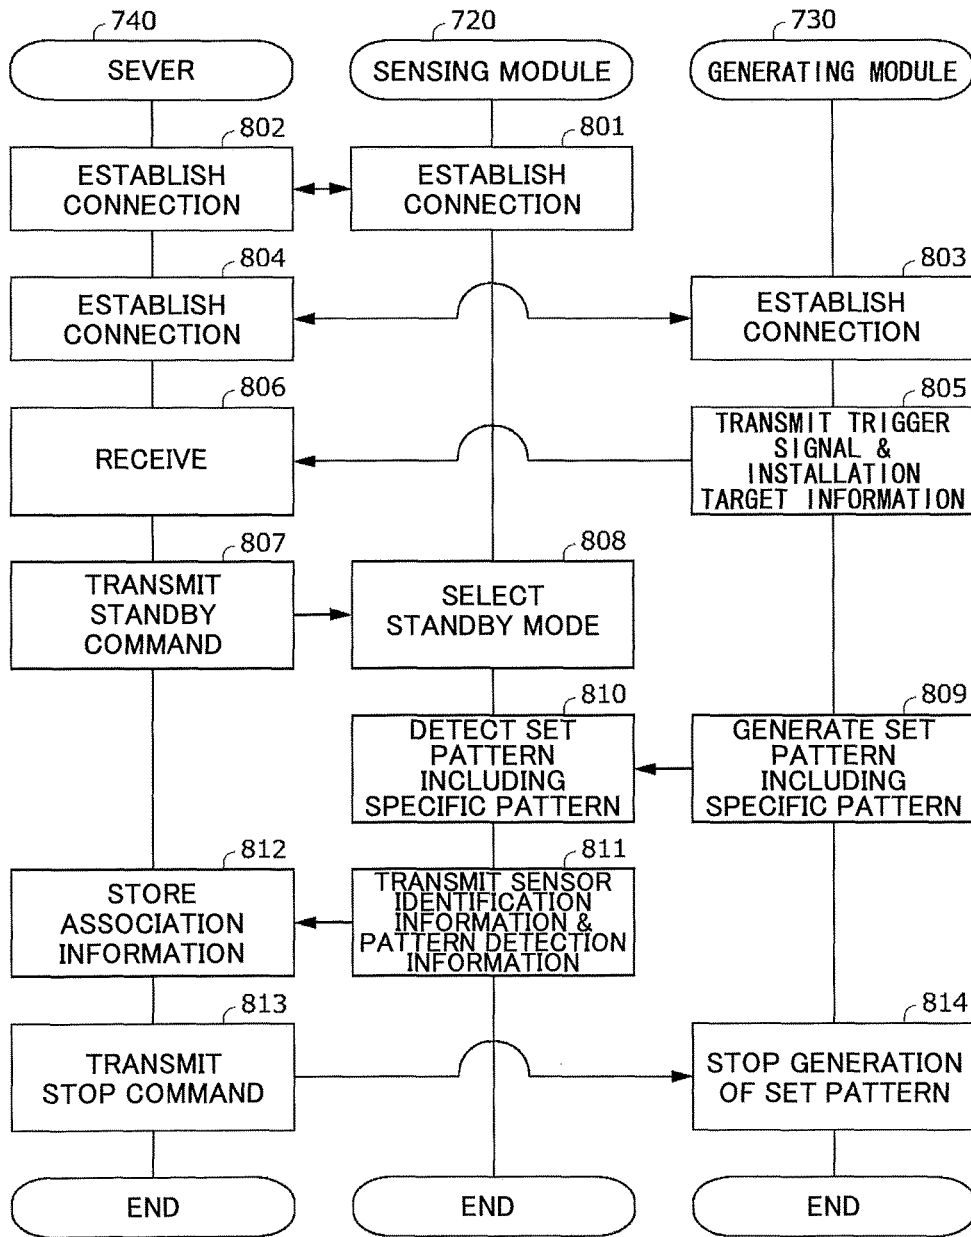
740

SEVER

720

SENSING MODULE

730

GENERATING MODULE

802

ESTABLISH CONNECTION

801

ESTABLISH CONNECTION

804

ESTABLISH CONNECTION

803

ESTABLISH CONNECTION

806

RECEIVE

805

TRANSMIT TRIGGER SIGNAL & INSTALLATION TARGET INFORMATION

807

TRANSMIT STANDBY COMMAND

808

SELECT STANDBY MODE

810

DETECT SET PATTERN INCLUDING SPECIFIC PATTERN

809

GENERATE SET PATTERN INCLUDING SPECIFIC PATTERN

812

STORE ASSOCIATION INFORMATION

811

TRANSMIT SENSOR IDENTIFICATION INFORMATION & PATTERN DETECTION INFORMATION

813

TRANSMIT STOP COMMAND

814

STOP GENERATION OF SET PATTERN

END

END

END